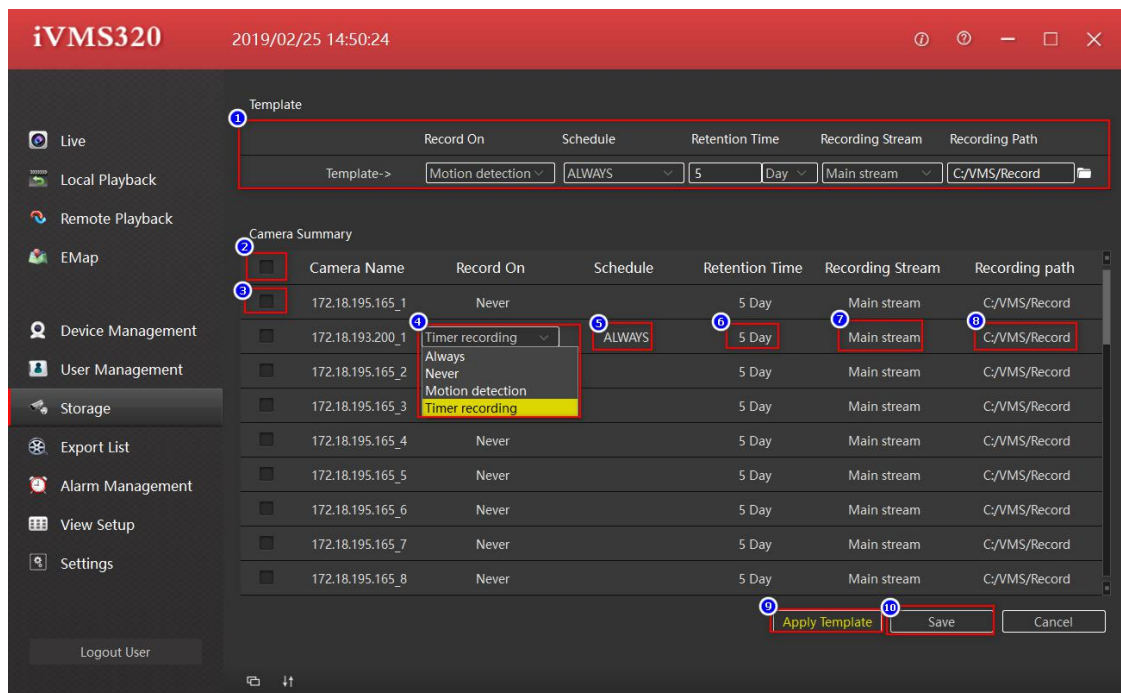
iVMS320 2019/02/25 14:50:24

Live
Local Playback
Remote Playback
EMap
Device Management
User Management
Storage
Export List
Alarm Management
View Setup
Settings

Logout User

Template
1

| | Record On | Schedule | Retention Time | Recording Stream | Recording Path |
|---|---|---|---|---|---|
| Template-> | Motion detection | ALWAYS | 5 Day | Main stream | C:/VMS/Record |

Camera Summary
2
3

| | Camera Name | Record On | Schedule | Retention Time | Recording Stream | Recording path |
|---|---|---|---|---|---|---|
| | 172.18.195.165_1 | Never | | 5 Day | Main stream | C:/VMS/Record |
| | 172.18.193.200_1 | 4 Timer recording | 5 ALWAYS | 6 5 Day | 7 Main stream | 8 C:/VMS/Record |
| | 172.18.195.165_2 | | | 5 Day | Main stream | C:/VMS/Record |
| | 172.18.195.165_3 | | | 5 Day | Main stream | C:/VMS/Record |
| | 172.18.195.165_4 | Never | | 5 Day | Main stream | C:/VMS/Record |
| | 172.18.195.165_5 | Never | | 5 Day | Main stream | C:/VMS/Record |
| | 172.18.195.165_6 | Never | | 5 Day | Main stream | C:/VMS/Record |
| | 172.18.195.165_7 | Never | | 5 Day | Main stream | C:/VMS/Record |
| | 172.18.195.165_8 | Never | | 5 Day | Main stream | C:/VMS/Record |

Always
Never
Motion detection
Timer recording

9 Apply Template
10 Save
Cancel